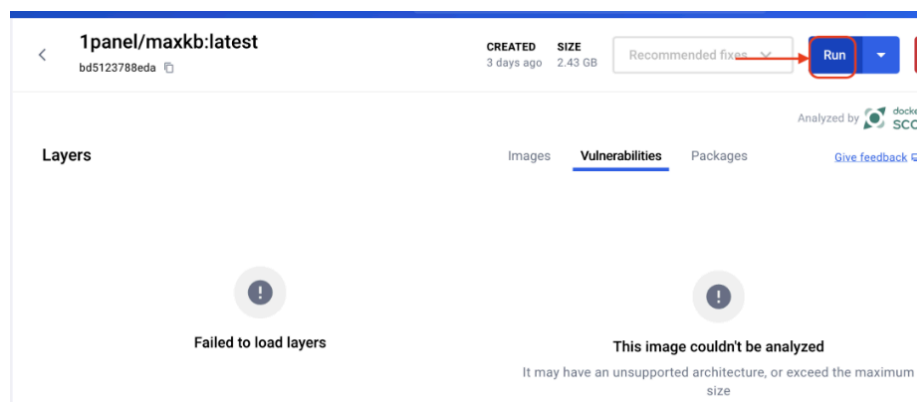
1panel/maxkb:latest
bd5123788eda

CREATED
3 days ago

SIZE
2.43 GB

Recommended fixes

Run

Analyzed by docke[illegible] SCO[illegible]

Layers

Images Vulnerabilities Packages

Give feedback

Failed to load layers

This image couldn't be analyzed

It may have an unsupported architecture, or exceed the maximum size